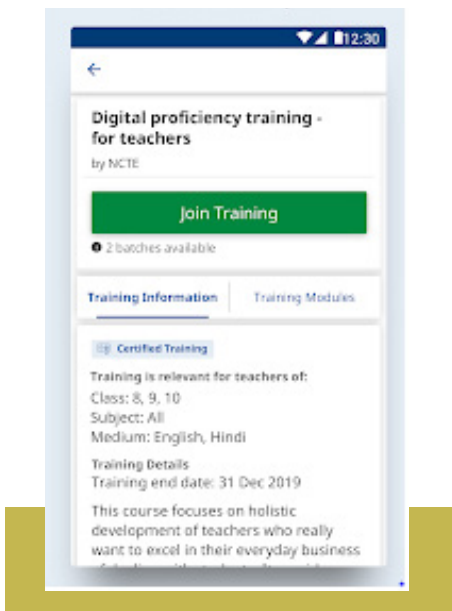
12:30

←

Digital proficiency training - for teachers

by NCTE

Join Training

2 batches available

Training Information

Training Modules

Certified Training

Training is relevant for teachers of:

Class: 8, 9, 10

Subject: All

Medium: English, Hindi

Training Details

Training end date: 31 Dec 2019

This course focuses on holistic development of teachers who really want to excel in their everyday business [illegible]